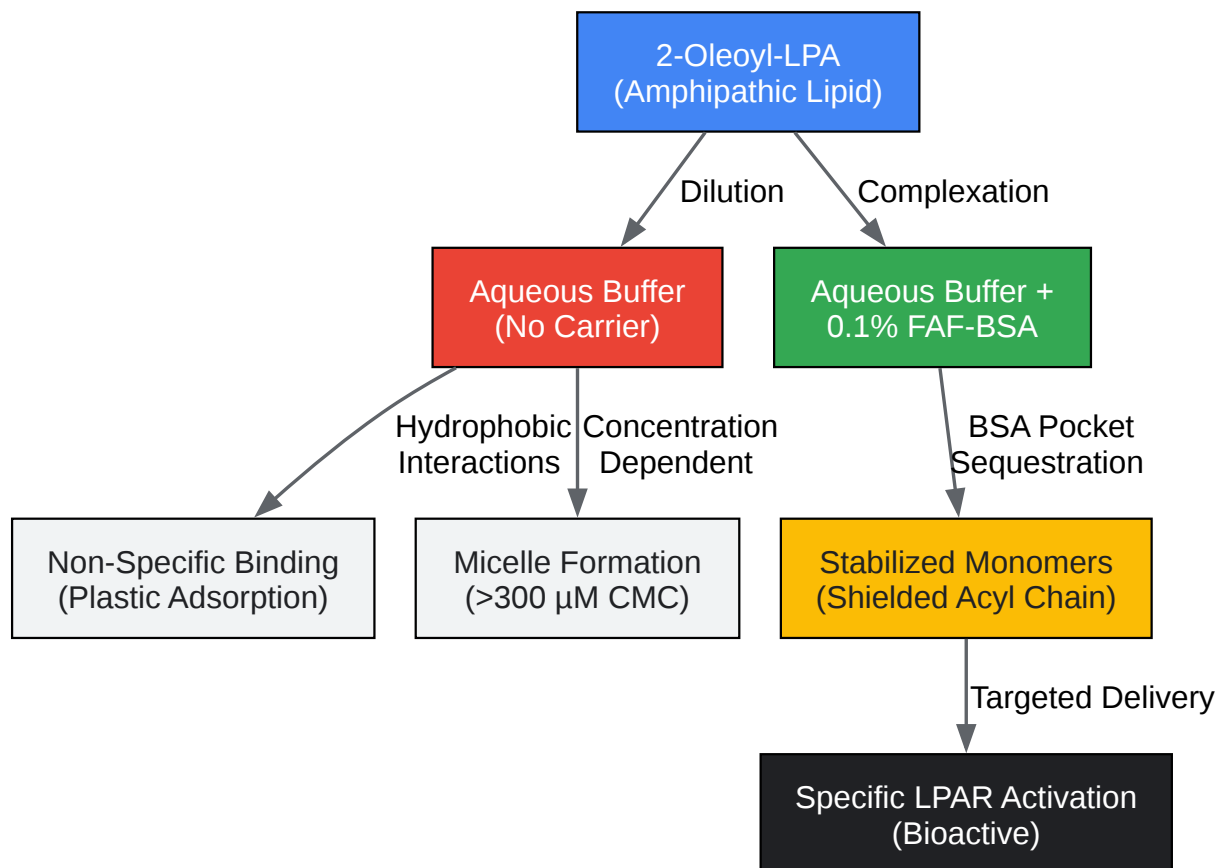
2-Oleoyl-LPA
(Amphipathic Lipid)

Dilution

Complexation

Aqueous Buffer
(No Carrier)

Aqueous Buffer +
0.1% FAF-BSA

Hydrophobic
Interactions

Concentration
Dependent

BSA Pocket
Sequestration

Non-Specific Binding
(Plastic Adsorption)

Micelle Formation
(>300 µM CMC)

Stabilized Monomers
(Shielded Acyl Chain)

Targeted Delivery

Specific LPAR Activation
(Bioactive)